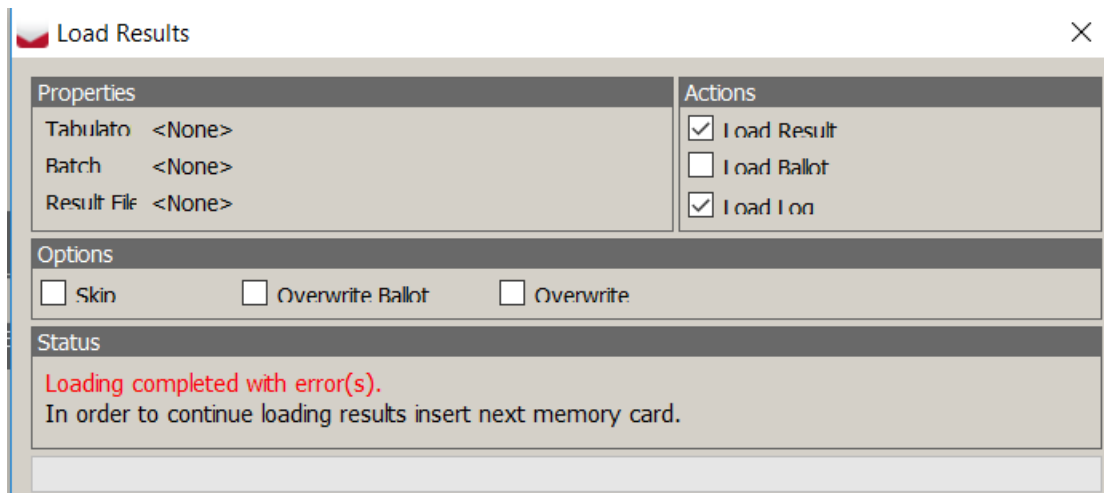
Load Results

×

Properties

Tabulato <None>

Batch <None>

Result File <None>

Actions

Load Result

Load Ballot

Load Log

Options

Skip

Overwrite Ballot

Overwrite

Status

Loading completed with error(s).
In order to continue loading results insert next memory card.